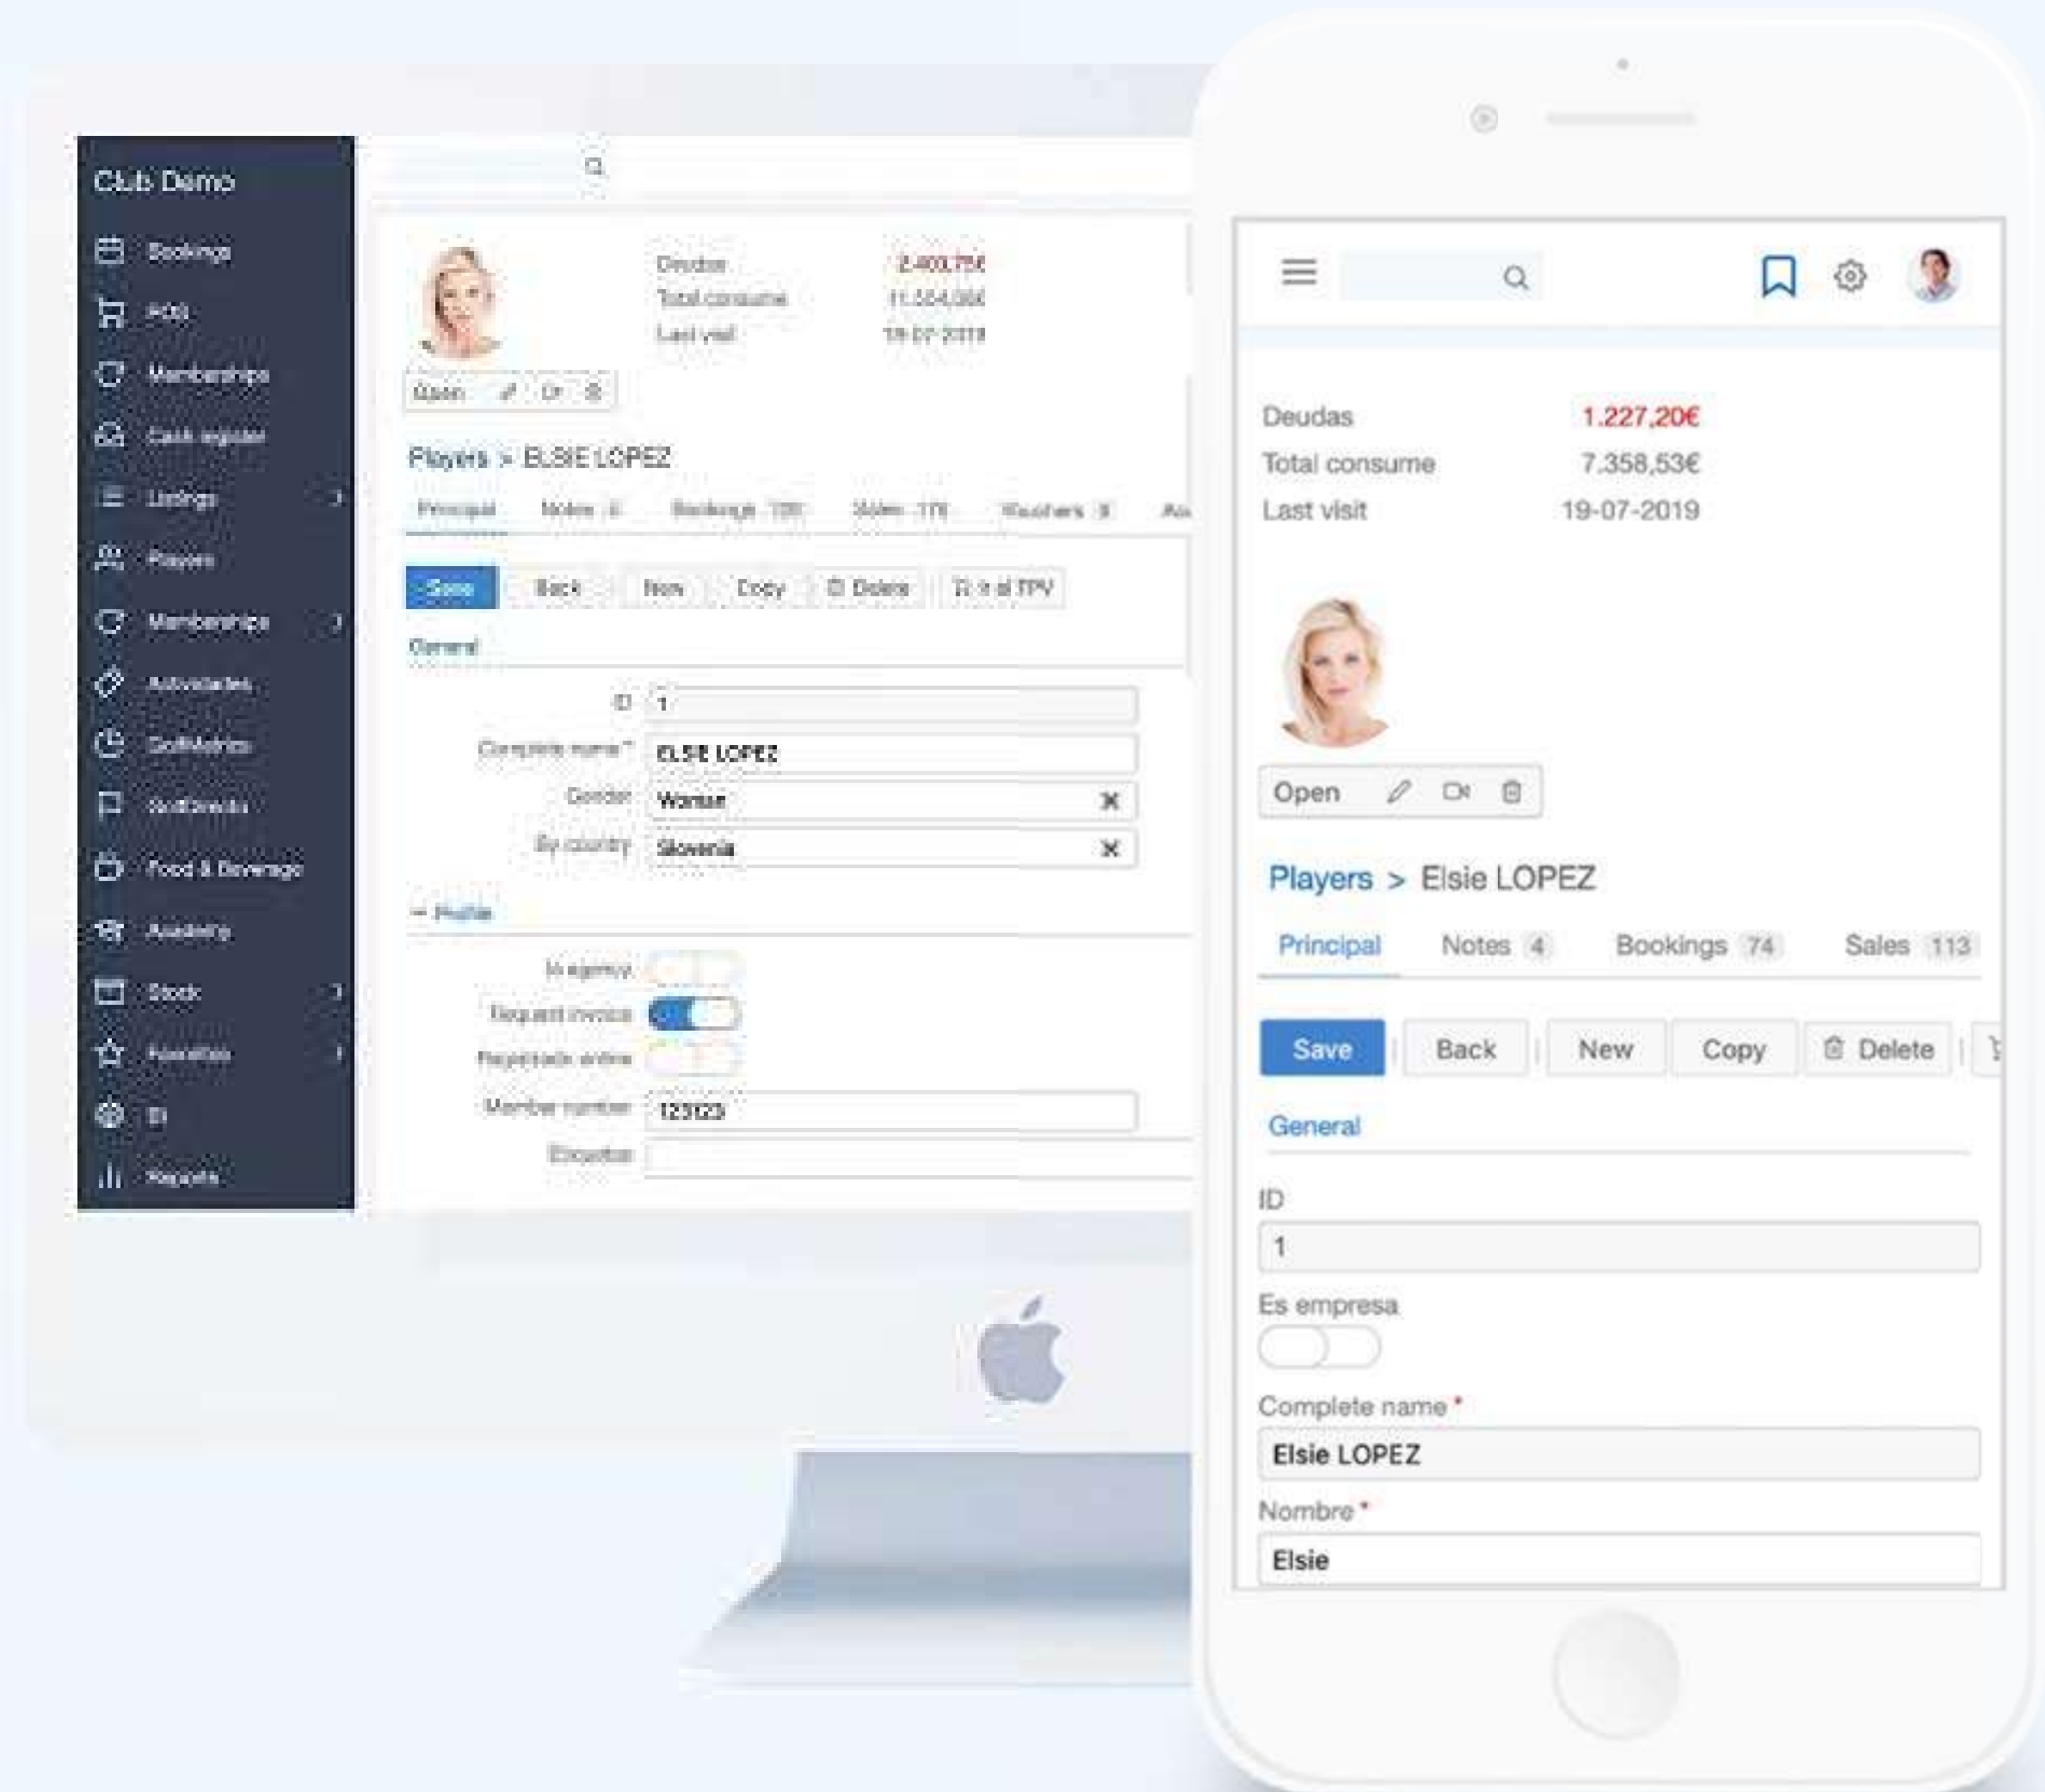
Club Demo

Bookings
POS
Memberships
Cash register
Listings
Players
Memberships
Actividades
GolfMetrics
GolfDirectiva
Food & Beverage
Academia
Stock
Favoritos
BI
Reports

Deudas 2.403,75€
Total consume 11.504,06€
Last visit 19-07-2019

Open

Players > ELSIE LOPEZ

Principal Notes 4 Bookings 720 Sales 176 Vouchers 3 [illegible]

Save Back New Copy Delete Ir al TPV

General

ID 1
Complete name* ELSIE LOPEZ
Gender Woman
By country Slovenia

Profile

Es empresa
Request invoice
Registrado online
Member number 123123
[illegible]

Deudas 1.227,20€
Total consume 7.358,53€
Last visit 19-07-2019

Open

Players > Elsie LOPEZ

Principal Notes 4 Bookings 74 Sales 113

Save Back New Copy Delete

General

ID
1
Es empresa
Complete name *
Elsie LOPEZ
Nombre *
Elsie